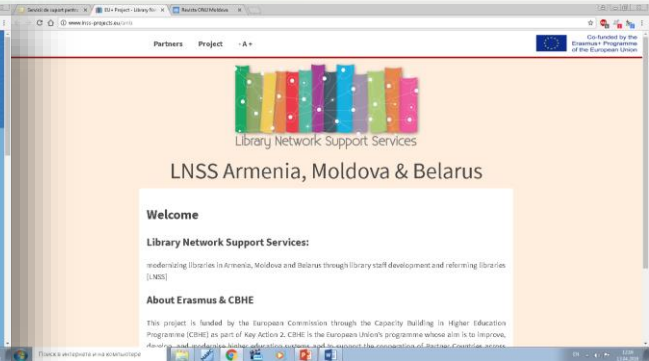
Servicii de suport pentru | EU+ Project - Library N... | Revista ONU Moldova

www.lnss-projects.eu/arts

Partners Project - A +

Co-funded by the Erasmus+ Programme of the European Union

Library Network Support Services

LNSS Armenia, Moldova & Belarus

Welcome

Library Network Support Services:

modernizing libraries in Armenia, Moldova and Belarus through library staff development and reforming libraries [LNSS]

About Erasmus & CBHE

This project is funded by the European Commission through the Capacity Building in Higher Education Programme (CBHE) as part of Key Action 2. CBHE is the European Union's programme whose aim is to improve, develop, and modernize higher education systems and to support the cooperation of Partner Countries across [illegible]

Поиск в интернете и на компьютере

EN